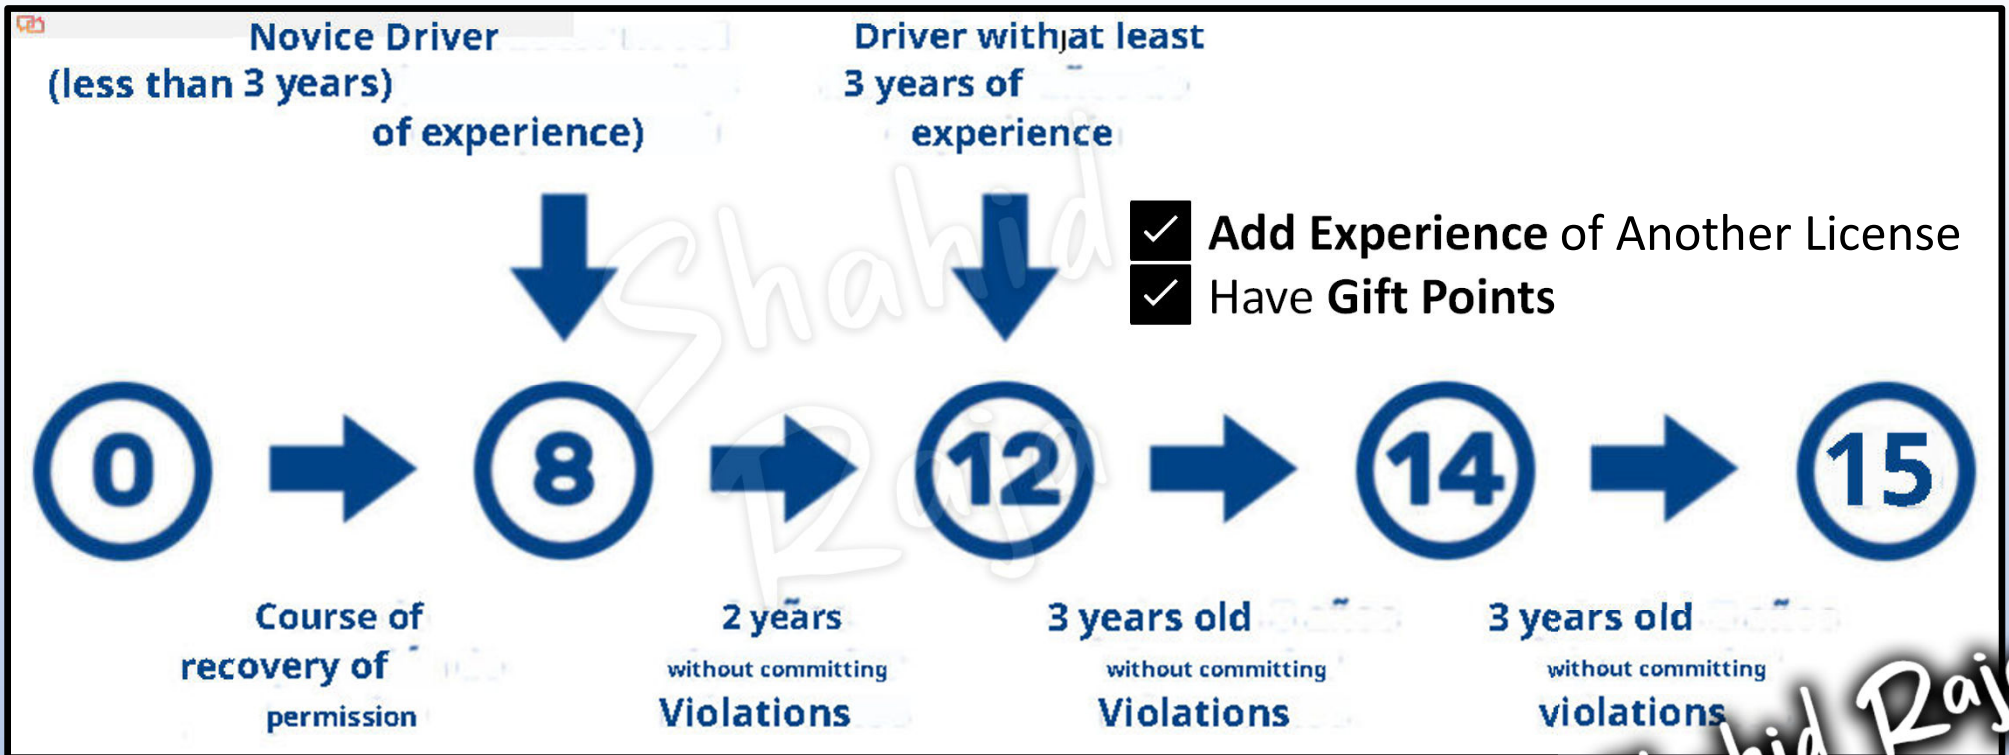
Novice Driver (less than 3 years) of experience)

Driver with at least 3 years of experience

Add Experience of Another License
Have Gift Points

0

8

12

14

15

Course of recovery of permission

2 years without committing Violations

3 years old without committing Violations

3 years old without committing violations

Shahid Raja